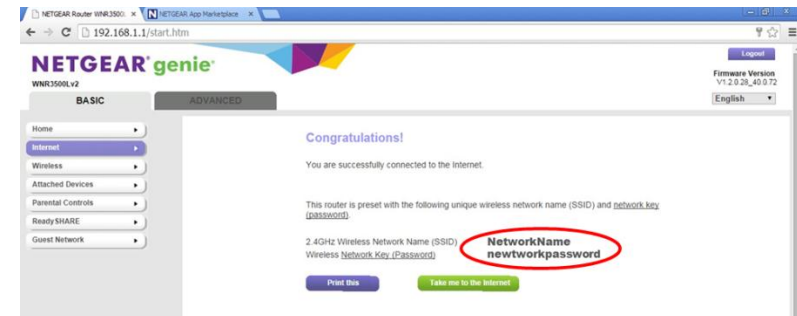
NETGEAR Router WNR3500 ×
N NETGEAR App Marketplace ×
192.168.1.1/start.htm
NETGEAR genie
WNR3500Lv2
Logout
Firmware Version V1.2.0.28_40.0.72
English
BASIC
ADVANCED
Home
Internet
Wireless
Attached Devices
Parental Controls
ReadySHARE
Guest Network

Congratulations!

You are successfully connected to the Internet.

This router is preset with the following unique wireless network name (SSID) and network key (password).

2.4GHz Wireless Network Name (SSID) NetworkName
Wireless Network Key (Password) newtworkpassword

Print this
Take me to the Internet